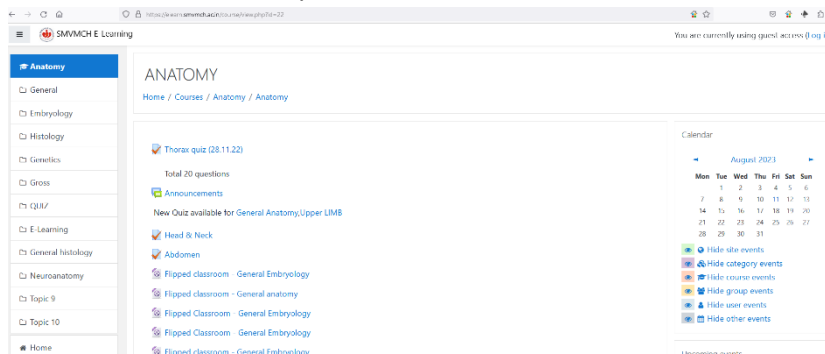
https://elearn.smvmch.ac.in/course/view.php?id=22

SMVMCH E Learning

You are currently using guest access (Log i

Anatomy
General
Embryology
Histology
Genetics
Gross
QUIZ
E-Learning
General histology
Neuroanatomy
Topic 9
Topic 10
Home

ANATOMY

Home / Courses / Anatomy / Anatomy

Thorax quiz (28.11.22)

Total 20 questions

Announcements

New Quiz available for General Anatomy,Upper LIMB

Head & Neck

Abdomen

Flipped classroom - General Embryology

Flipped classroom - General anatomy

Flipped Classroom - General Embryology

Flipped Classroom - General Embryology

Flipped classroom - General Embryology

Calendar

◄ August 2023 ►

| Mon | Tue | Wed | Thu | Fri | Sat | Sun |
|---|---|---|---|---|---|---|
| | 1 | 2 | 3 | 4 | 5 | 6 |
| 7 | 8 | 9 | 10 | 11 | 12 | 13 |
| 14 | 15 | 16 | 17 | 18 | 19 | 20 |
| 21 | 22 | 23 | 24 | 25 | 26 | 27 |
| 28 | 29 | 30 | 31 | | | |

Hide site events
Hide category events
Hide course events
Hide group events
Hide user events
Hide other events

Upcoming events